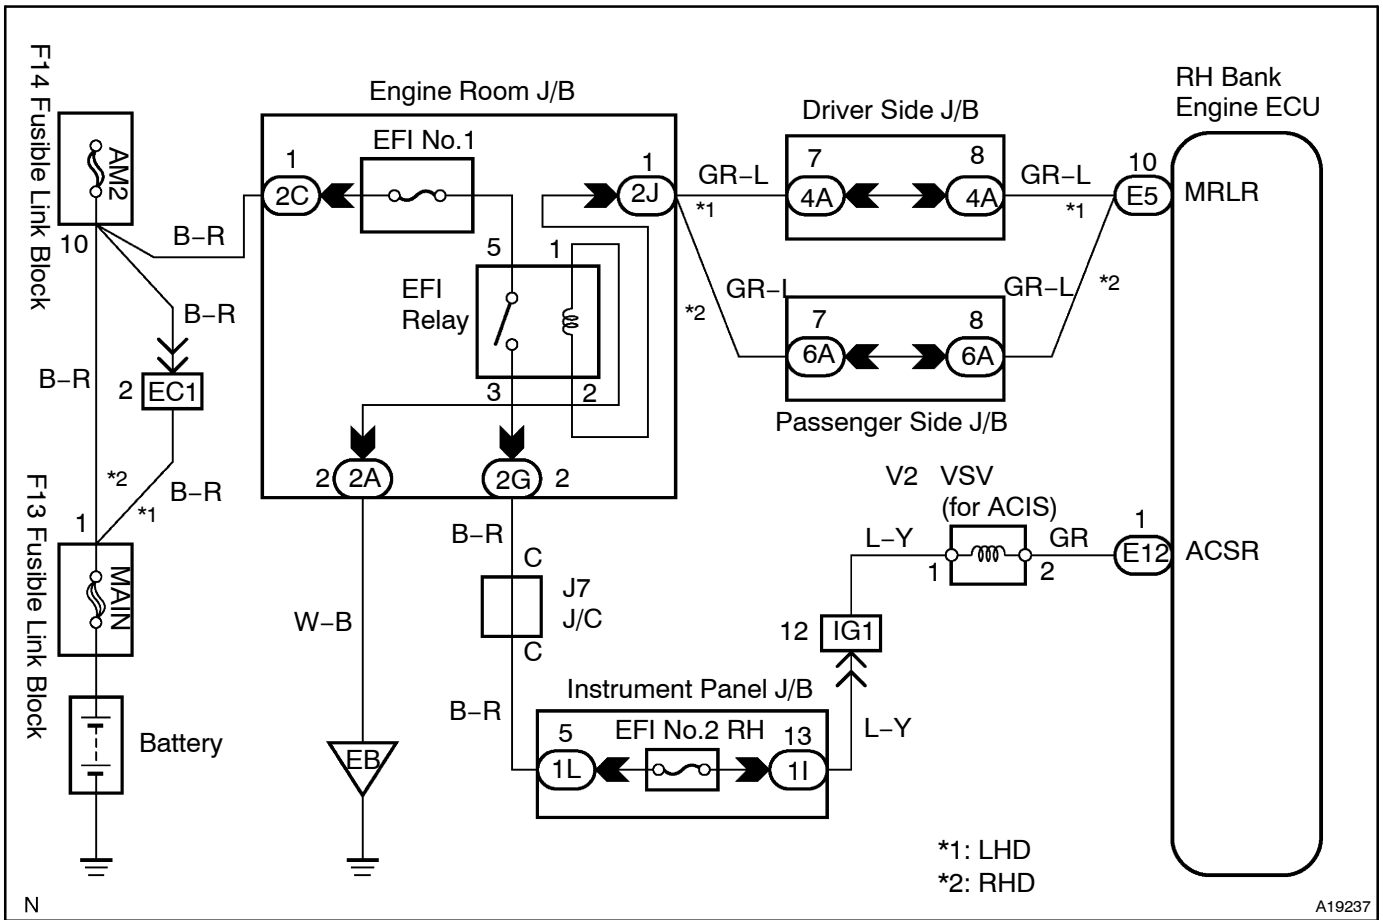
F14 Fusible Link Block
AM2
10
B–R
B–R
B–R
2 EC1
*2
B–R
*1
1
F13 Fusible Link Block
MAIN
Battery

Engine Room J/B
1
2C
EFI No.1
5
EFI Relay
1
3
2
1
2J
2 2A
2G 2
W–B
EB
B–R
C
J7 J/C
C
B–R

Driver Side J/B
GR–L
*1
7
4A
8
4A
GR–L
*1
*2
GR–L
7
6A
8
6A
GR–L
*2
Passenger Side J/B

RH Bank Engine ECU
10
E5
MRLR
V2 VSV (for ACIS)
L–Y
1
2
GR
1
E12
ACSR
12 IG1
L–Y
Instrument Panel J/B
5
1L
EFI No.2 RH
13
1I

*1: LHD
*2: RHD
N
A19237